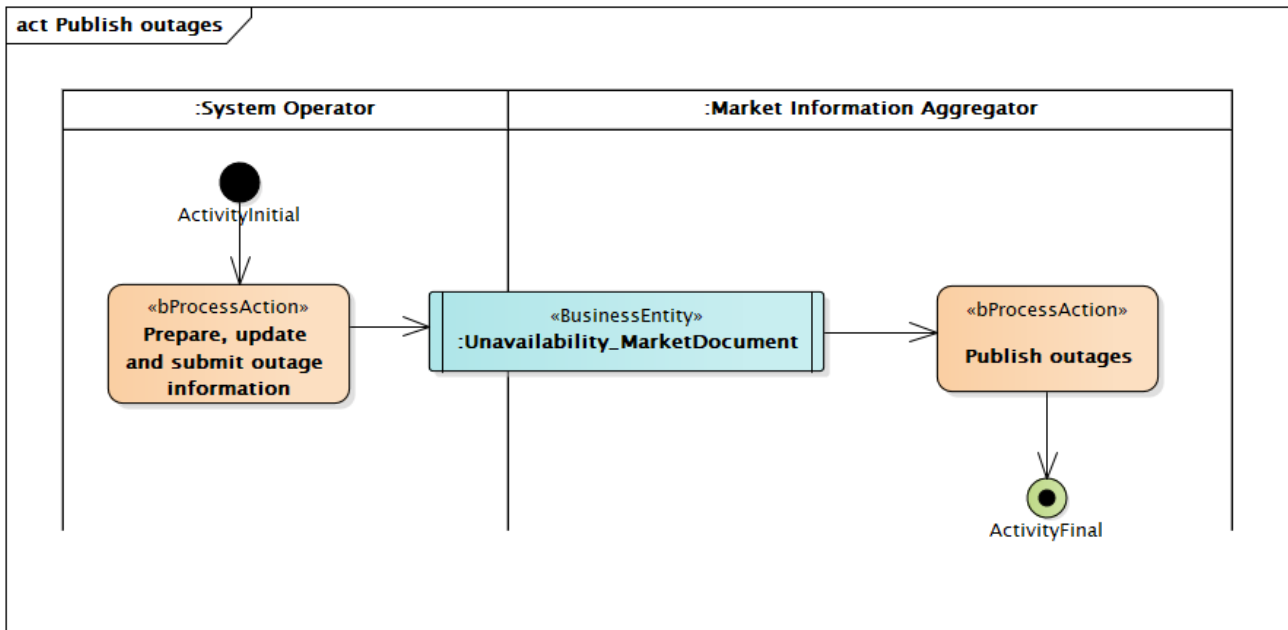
act Publish outages

:System Operator

:Market Information Aggregator

ActivityInitial

«bProcessAction»
Prepare, update and submit outage information

«BusinessEntity»
:Unavailability_MarketDocument

«bProcessAction»
Publish outages

ActivityFinal